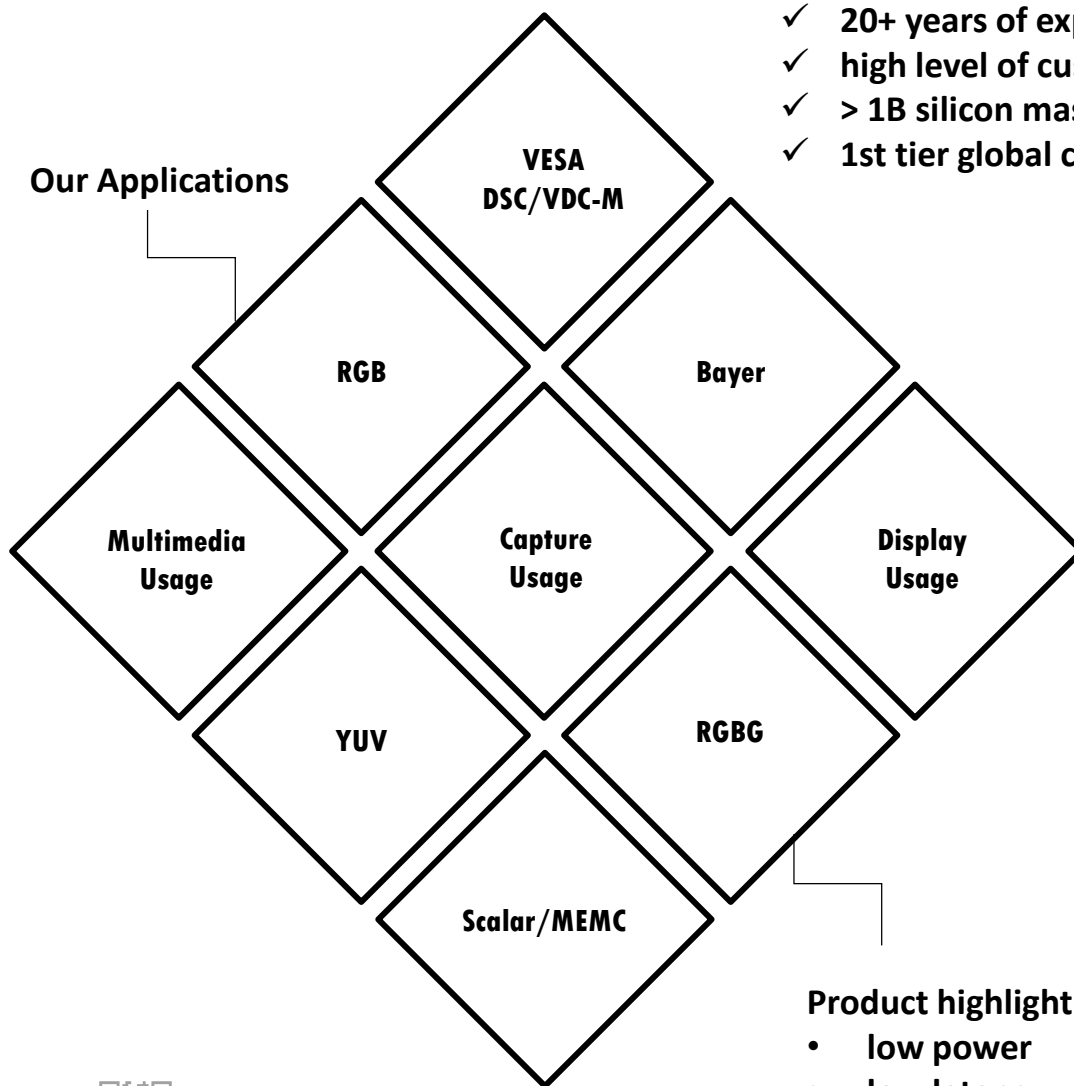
✓ 20+ years of exp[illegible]
✓ high level of cu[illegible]
✓ > 1B silicon ma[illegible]
✓ 1st tier global c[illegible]

Our Applications

VESA DSC/VDC-M

RGB

Bayer

Multimedia Usage

Capture Usage

Display Usage

YUV

RGBG

Scalar/MEMC

Product highlight
• low power
• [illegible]